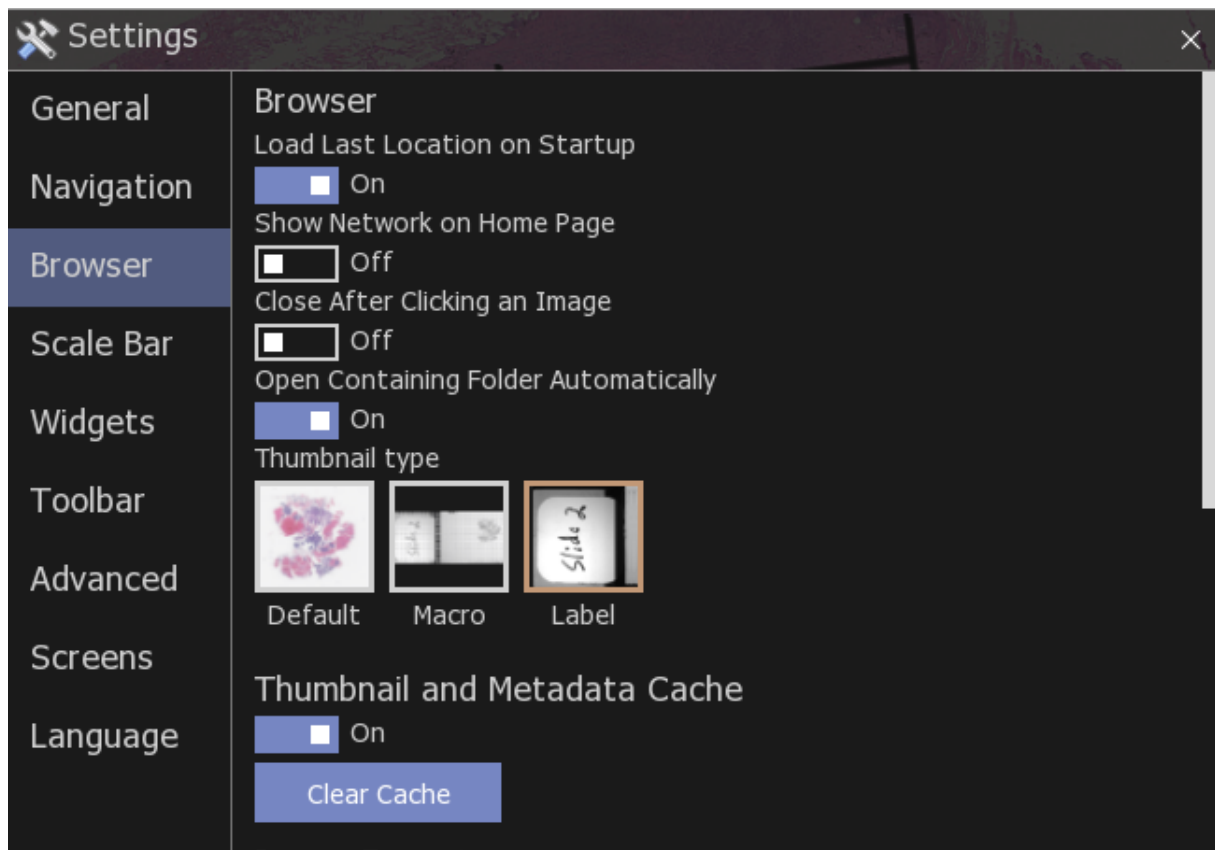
Settings
×

General
Navigation
Browser
Scale Bar
Widgets
Toolbar
Advanced
Screens
Language

Browser
Load Last Location on Startup
On
Show Network on Home Page
Off
Close After Clicking an Image
Off
Open Containing Folder Automatically
On
Thumbnail type
Slide 2
Slide 2
Default
Macro
Label

Thumbnail and Metadata Cache
On
Clear Cache